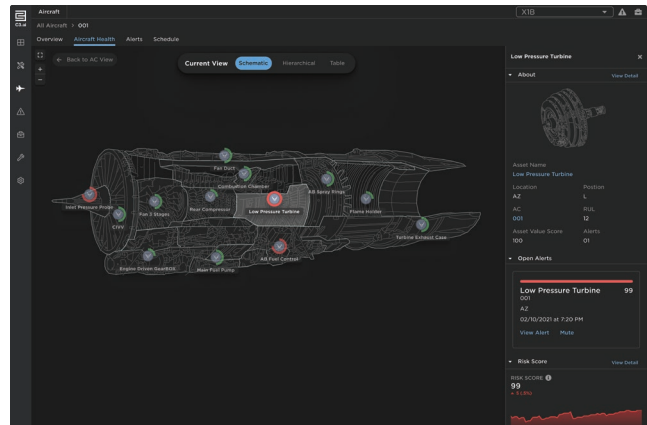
C3.ai

Aircraft

All Aircraft > 001

Overview Aircraft Health Alerts Schedule

X18

← Back to AC View

Current View Schematic Hierarchical Table

Fan Duct
Combustion Chamber
A8 Spray Rings
Inlet Pressure Probe
Fan 3 Stages
Rear Compressor
Low Pressure Turbine
Flame Holder
CTVV
Turbine Exhaust Case
Engine Driven GearBOX
Main Fuel Pump
A8 Fuel Control

Low Pressure Turbine ×

About View Detail

Asset Name
Low Pressure Turbine

Location
AZ

Position
L

AC
001

RUL
12

Asset Value Score
100

Alerts
01

Open Alerts

Low Pressure Turbine 99
001
AZ
02/10/2021 at 7:20 PM
View Alert Mute

Risk Score View Detail

RISK SCORE
99
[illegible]